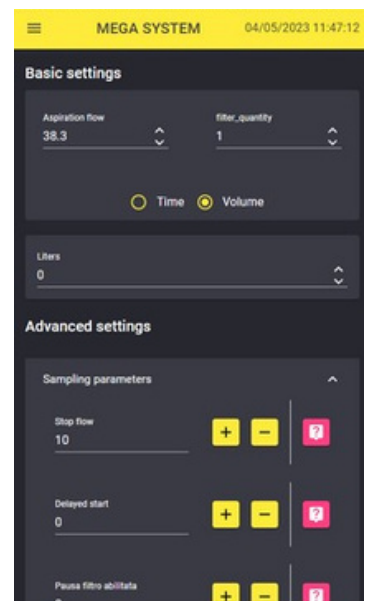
MEGA SYSTEM 04/05/2023 11:47:12

Basic settings

Aspiration flow
38.3

filter_quantity
1

Time Volume

Liters
0

Advanced settings

Sampling parameters

Stop flow
10

+ −

?

Delayed start
0

+ −

?

Pausa filtro abilitata
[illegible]

+ −

?